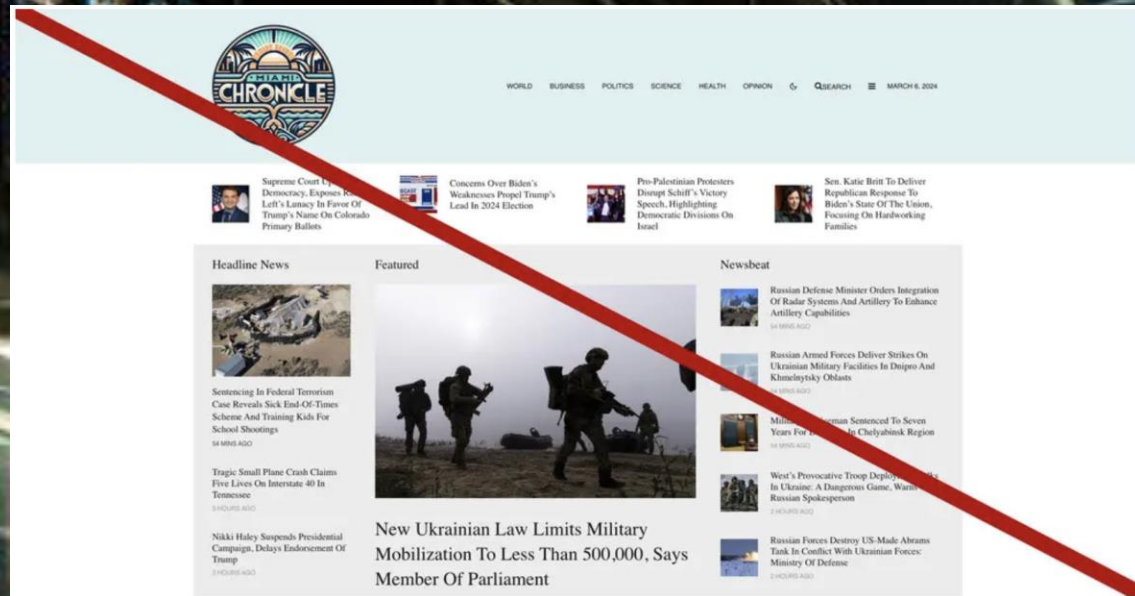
MIAMI CHRONICLE

WORLD BUSINESS POLITICS SCIENCE HEALTH OPINION SEARCH MARCH 6, 2024

Supreme Court Up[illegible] Democracy, Exposes R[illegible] Left's Lunacy In Favor Of Trump's Name On Colorado Primary Ballots

Concerns Over Biden's Weaknesses Propel Trump's Lead In 2024 Election

Pro-Palestinian Protesters Disrupt Schiff's Victory Speech, Highlighting Democratic Divisions On Israel

Sen. Katie Britt To Deliver Republican Response To Biden's State Of The Union, Focusing On Hardworking Families

Headline News

Sentencing In Federal Terrorism Case Reveals Sick End-Of-Times Scheme And Training Kids For School Shootings
54 MINS AGO

Tragic Small Plane Crash Claims Five Lives On Interstate 40 In Tennessee
3 HOURS AGO

Nikki Haley Suspends Presidential Campaign, Delays Endorsement Of Trump
3 HOURS AGO

Featured

New Ukrainian Law Limits Military Mobilization To Less Than 500,000, Says Member Of Parliament

Newsbeat

Russian Defense Minister Orders Integration Of Radar Systems And Artillery To Enhance Artillery Capabilities
54 MINS AGO

Russian Armed Forces Deliver Strikes On Ukrainian Military Facilities In Dnipro And Khmelnytsky Oblasts
54 MINS AGO

Mili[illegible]man Sentenced To Seven Years For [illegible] In Chelyabinsk Region
56 MINS AGO

West's Provocative Troop Deploy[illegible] In Ukraine: A Dangerous Game, Warn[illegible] Russian Spokesperson
2 HOURS AGO

Russian Forces Destroy US-Made Abrams Tank In Conflict With Ukrainian Forces: Ministry Of Defense
2 HOURS AGO